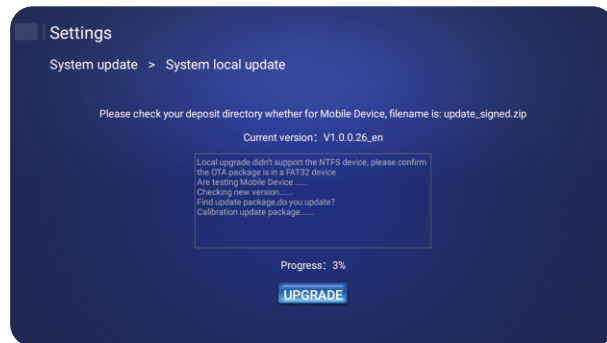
Settings

System update > System local update

Please check your deposit directory whether for Mobile Device, filename is: update_signed.zip

Current version：V1.0.0.26_en

Local upgrade didn't support the NTFS device, please confirm the OTA package is in a FAT32 device
Are testing Mobile Device......
Checking new version......
Find update package,do you update?
Calibration update package......

Progress：3%

UPGRADE